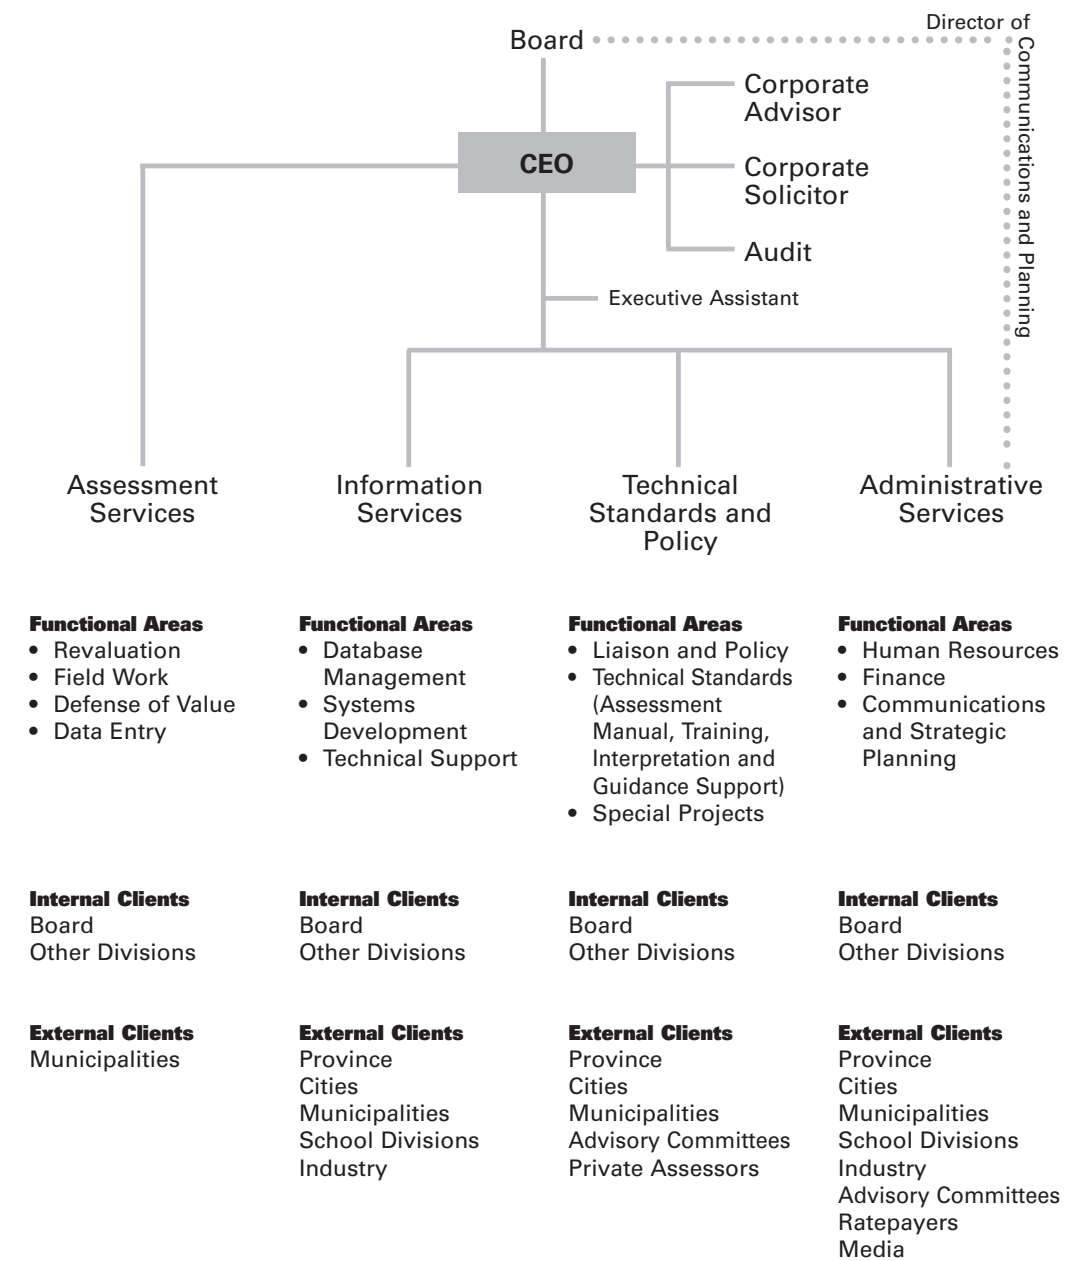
Director of Communications and Planning

Board

CEO

Corporate Advisor

Corporate Solicitor

Audit

Executive Assistant

Assessment Services

Information Services

Technical Standards and Policy

Administrative Services

**Functional Areas**
- Revaluation
- Field Work
- Defense of Value
- Data Entry

**Internal Clients**
Board
Other Divisions

**External Clients**
Municipalities

**Functional Areas**
- Database Management
- Systems Development
- Technical Support

**Internal Clients**
Board
Other Divisions

**External Clients**
Province
Cities
Municipalities
School Divisions
Industry

**Functional Areas**
- Liaison and Policy
- Technical Standards (Assessment Manual, Training, Interpretation and Guidance Support)
- Special Projects

**Internal Clients**
Board
Other Divisions

**External Clients**
Province
Cities
Municipalities
Advisory Committees
Private Assessors

**Functional Areas**
- Human Resources
- Finance
- Communications and Strategic Planning

**Internal Clients**
Board
Other Divisions

**External Clients**
Province
Cities
Municipalities
School Divisions
Industry
Advisory Committees
Ratepayers
Media